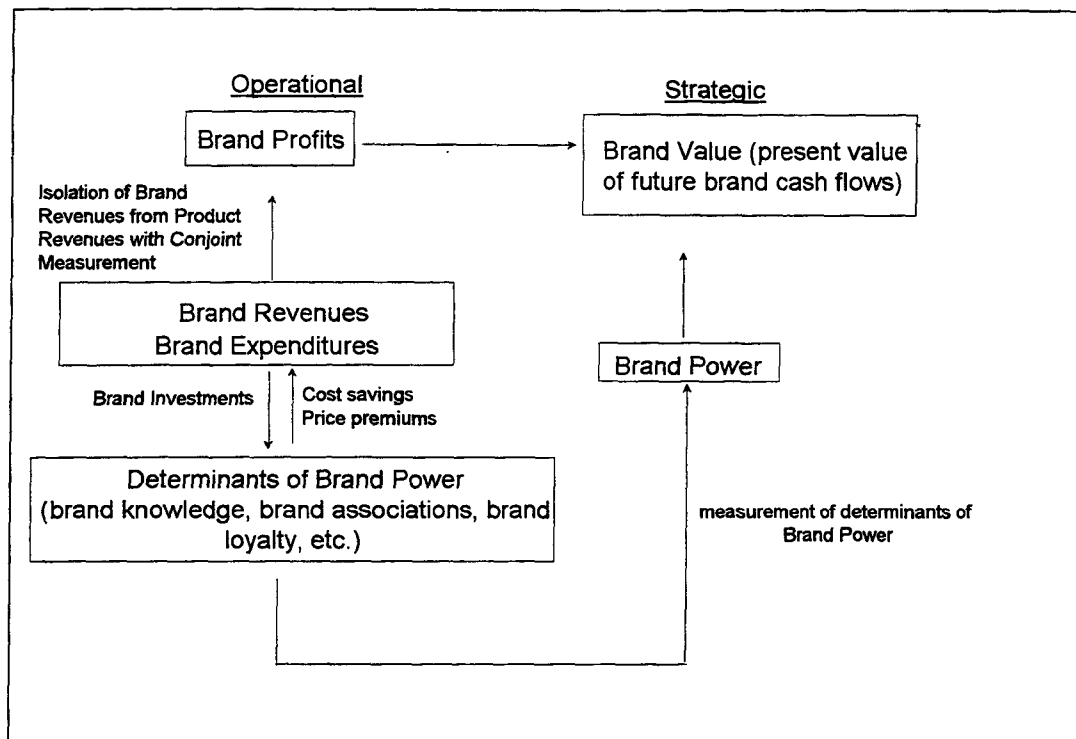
Operational

Strategic

Brand Profits

Brand Value (present value of future brand cash flows)

Isolation of Brand Revenues from Product Revenues with Conjoint Measurement

Brand Revenues
Brand Expenditures

Brand Power

Brand Investments

Cost savings
Price premiums

Determinants of Brand Power (brand knowledge, brand associations, brand loyalty, etc.)

measurement of determinants of Brand Power